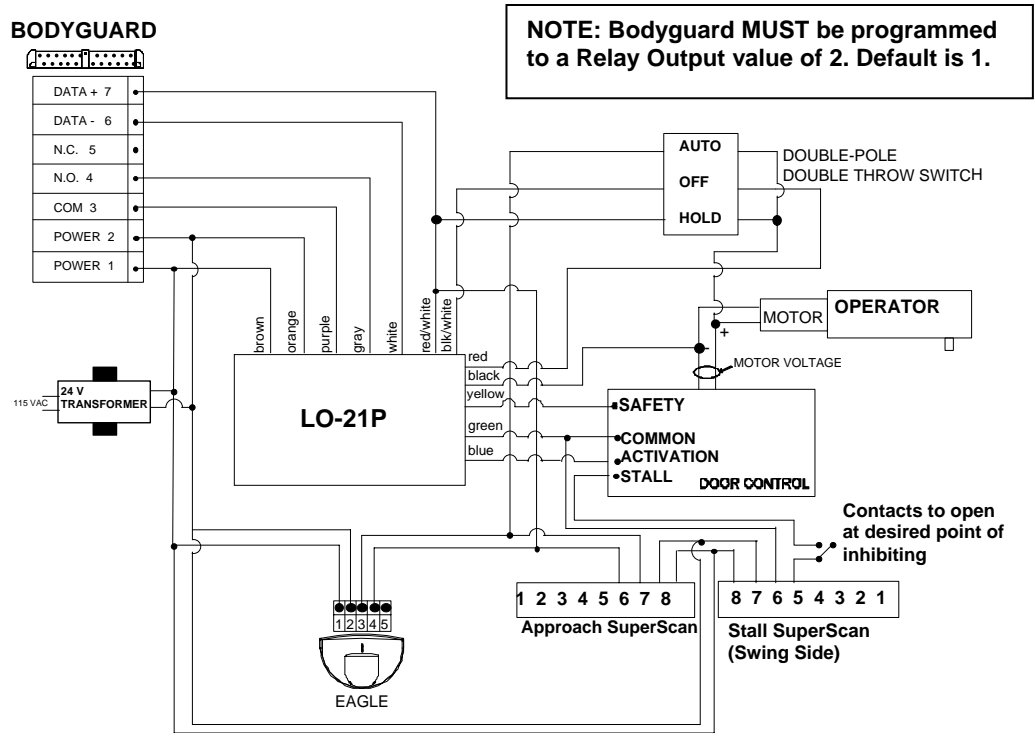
BODYGUARD

NOTE: Bodyguard MUST be programmed to a Relay Output value of 2. Default is 1.

DATA + 7
DATA - 6
N.C. 5
N.O. 4
COM 3
POWER 2
POWER 1

AUTO
OFF
HOLD

DOUBLE-POLE DOUBLE THROW SWITCH

MOTOR
OPERATOR
+
MOTOR VOLTAGE

brown
orange
purple
gray
white
red/white
blk/white

red
black
yellow
green
blue

LO-21P

115 VAC
24 V TRANSFORMER

SAFETY
COMMON
ACTIVATION
STALL
DOOR CONTROL

Contacts to open at desired point of inhibiting

1 2 3 4 5
EAGLE

1 2 3 4 5 6 7 8
Approach SuperScan

8 7 6 5 4 3 2 1
Stall SuperScan (Swing Side)